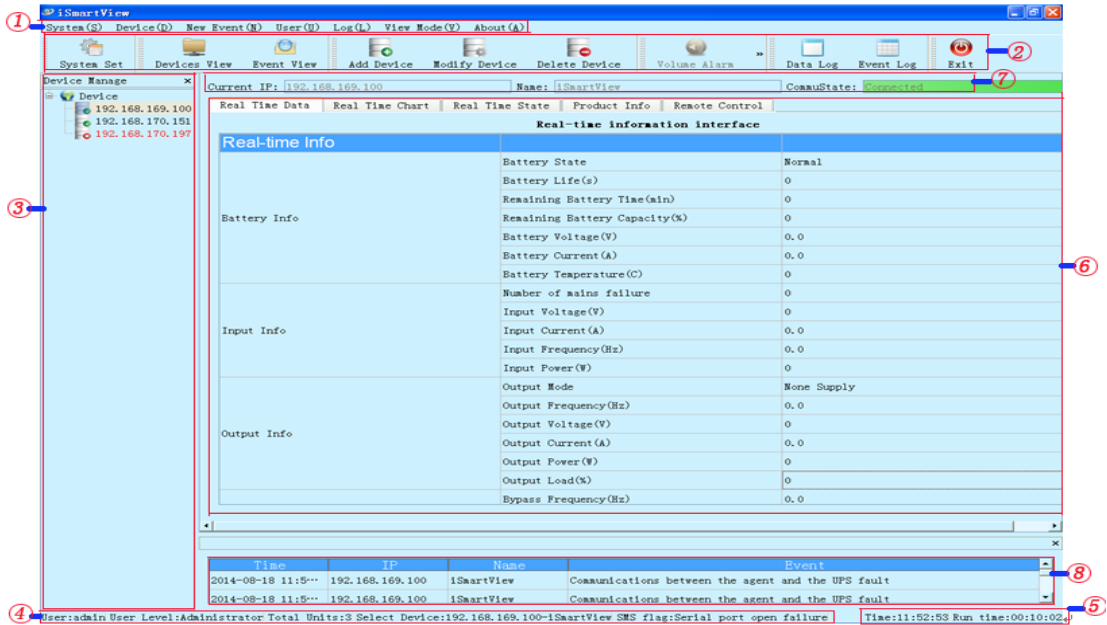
iSmartView

①

System(S) Device(D) New Event(N) User(U) Log(L) View Mode(V) About(A)

System Set Devices View Event View Add Device Modify Device Delete Device Volume Alarm » Data Log Event Log Exit

②

Device Manage ×

Device
192.168.169.100
192.168.170.151
192.168.170.197

③

Current IP: 192.168.169.100 Name: iSmartView CommuState: Connected

⑦

Real Time Data | Real Time Chart | Real Time State | Product Info | Remote Control

Real-time information interface

| Real-time Info | | |
|---|---|---|
| Battery Info | Battery State | Normal |
| | Battery Life(s) | 0 |
| | Remaining Battery Time(min) | 0 |
| | Remaining Battery Capacity(%) | 0 |
| | Battery Voltage(V) | 0.0 |
| | Battery Current(A) | 0.0 |
| | Battery Temperature(C) | 0 |
| Input Info | Number of mains failure | 0 |
| | Input Voltage(V) | 0 |
| | Input Current(A) | 0.0 |
| | Input Frequency(Hz) | 0.0 |
| | Input Power(W) | 0 |
| Output Info | Output Mode | None Supply |
| | Output Frequency(Hz) | 0.0 |
| | Output Voltage(V) | 0 |
| | Output Current(A) | 0.0 |
| | Output Power(W) | 0 |
| | Output Load(%) | 0 |
| | Bypass Frequency(Hz) | 0.0 |

⑥

| Time | IP | Name | Event |
|---|---|---|---|
| 2014-08-18 11:5··· | 192.168.169.100 | iSmartView | Communications between the agent and the UPS fault |
| 2014-08-18 11:5··· | 192.168.169.100 | iSmartView | Communications between the agent and the UPS fault |

⑧

④

User:admin User Level:Administrator Total Units:3 Select Device:192.168.169.100-iSmartView SMS flag:Serial port open failure

Time:11:52:53 Run time:00:10:02

⑤